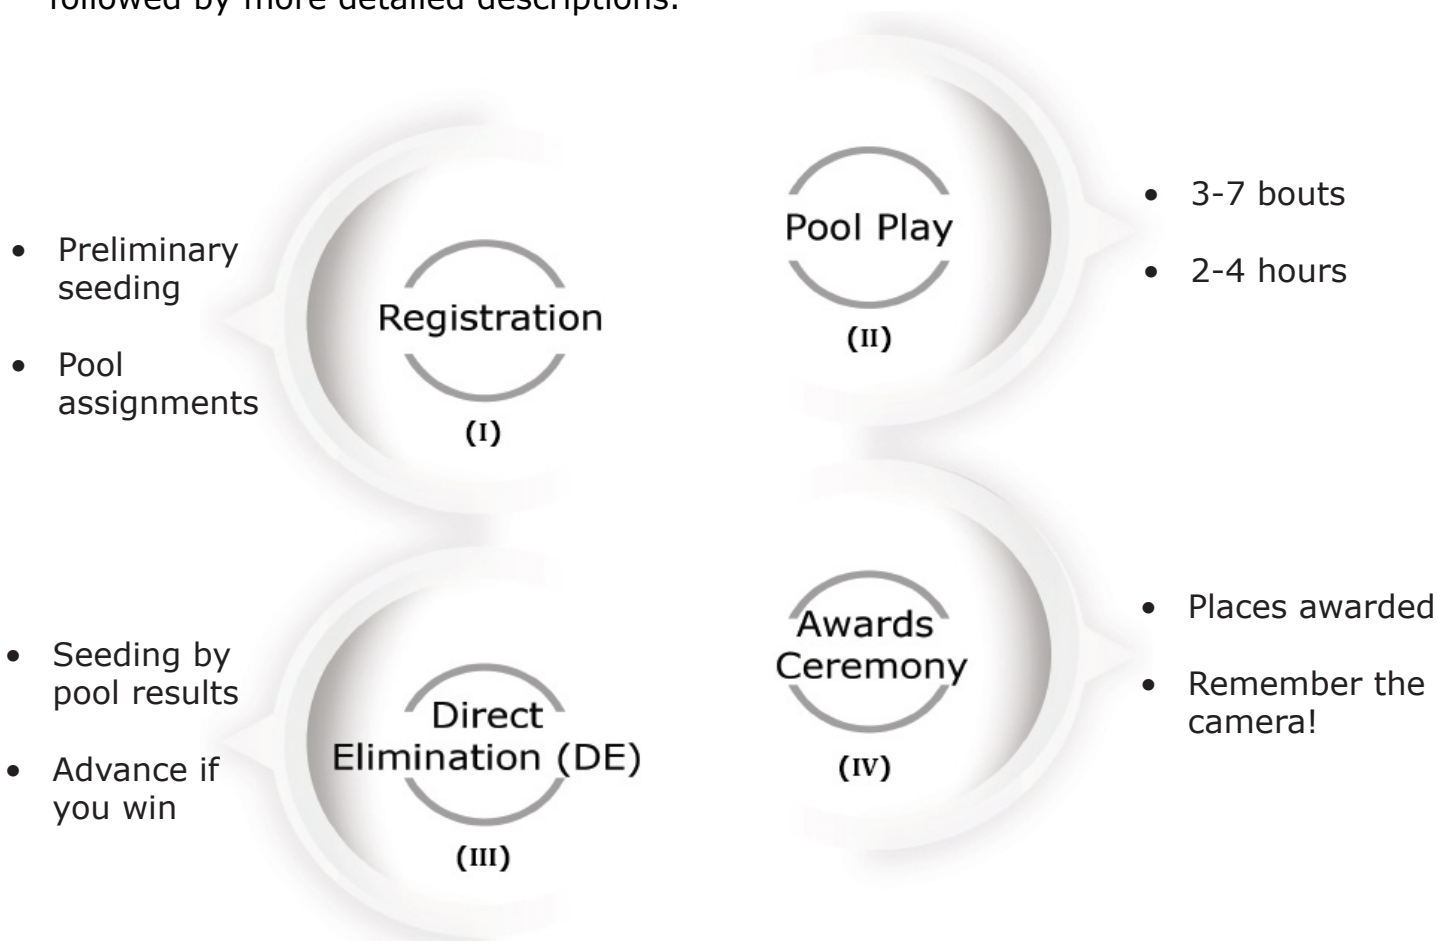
followed by more detailed descriptions.

- Preliminary seeding
- Pool assignments

Registration

(I)

Pool Play

(II)

- 3-7 bouts
- 2-4 hours

- Seeding by pool results
- Advance if you win

Direct Elimination (DE)

(III)

Awards Ceremony

(IV)

- Places awarded
- Remember the camera!